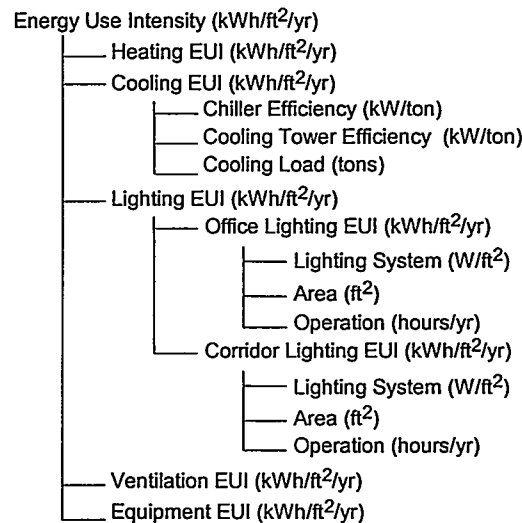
Energy Use Intensity (kWh/ft$^2$/yr)

Heating EUI (kWh/ft$^2$/yr)

Cooling EUI (kWh/ft$^2$/yr)

Chiller Efficiency (kW/ton)

Cooling Tower Efficiency (kW/ton)

Cooling Load (tons)

Lighting EUI (kWh/ft$^2$/yr)

Office Lighting EUI (kWh/ft$^2$/yr)

Lighting System (W/ft$^2$)

Area (ft$^2$)

Operation (hours/yr)

Corridor Lighting EUI (kWh/ft$^2$/yr)

Lighting System (W/ft$^2$)

Area (ft$^2$)

Operation (hours/yr)

Ventilation EUI (kWh/ft$^2$/yr)

Equipment EUI (kWh/ft$^2$/yr)